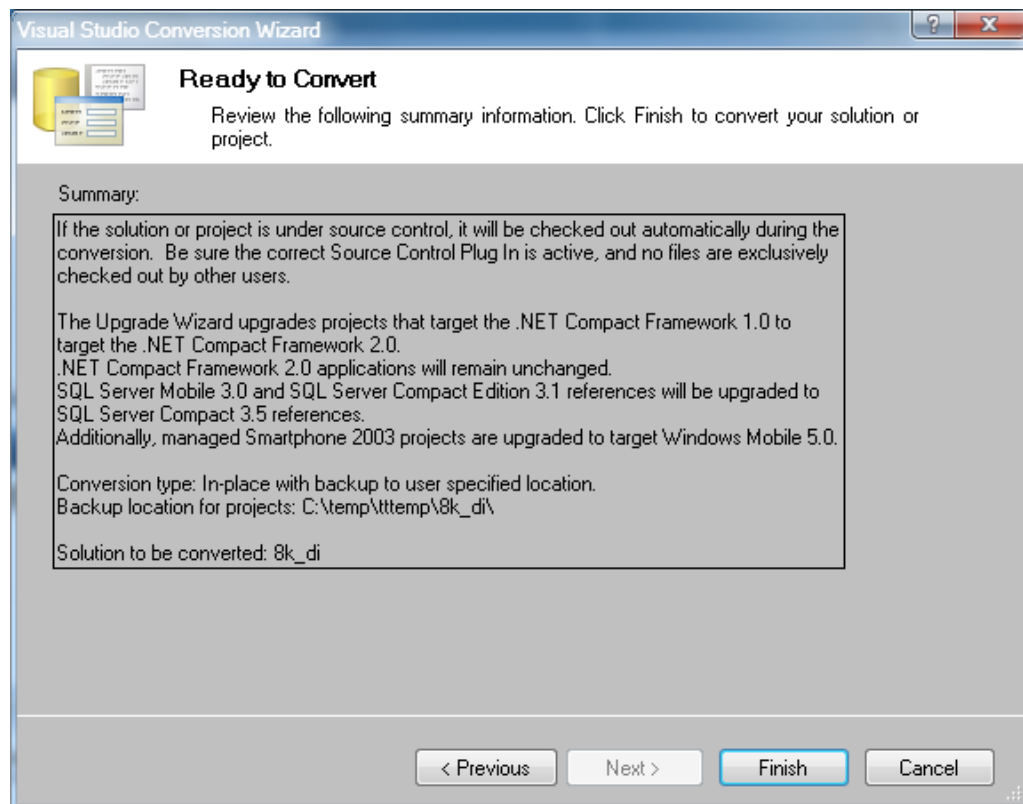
Visual Studio Conversion Wizard

Ready to Convert

Review the following summary information. Click Finish to convert your solution or project.

Summary:

If the solution or project is under source control, it will be checked out automatically during the conversion. Be sure the correct Source Control Plug In is active, and no files are exclusively checked out by other users.

The Upgrade Wizard upgrades projects that target the .NET Compact Framework 1.0 to target the .NET Compact Framework 2.0.
.NET Compact Framework 2.0 applications will remain unchanged.
SQL Server Mobile 3.0 and SQL Server Compact Edition 3.1 references will be upgraded to SQL Server Compact 3.5 references.
Additionally, managed Smartphone 2003 projects are upgraded to target Windows Mobile 5.0.

Conversion type: In-place with backup to user specified location.
Backup location for projects: C:\temp\tttemp\8k_di\

Solution to be converted: 8k_di

< Previous | Next > | Finish | Cancel